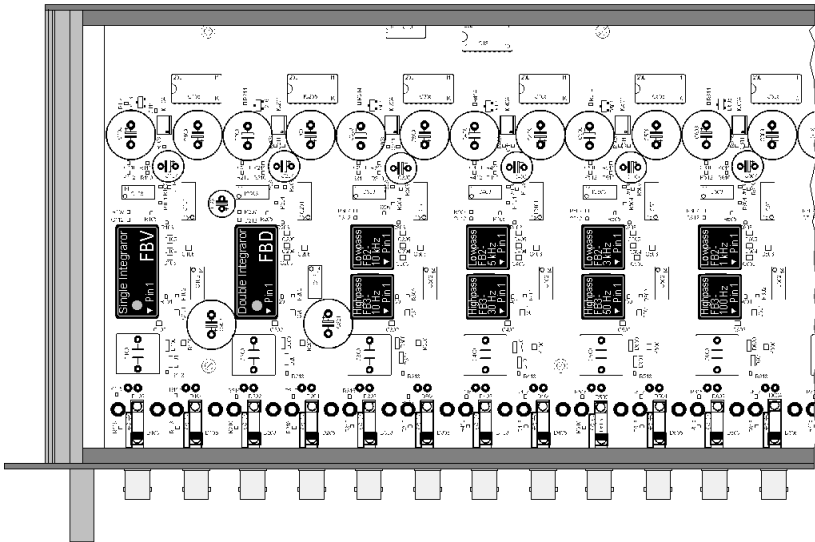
Single Integrator
FBV
Pin 1

Double Integrator
FBD
Pin 1

Lowpass
FB2-
10 kHz
Pin 1

Highpass
FB3-
10 Hz
Pin 1

Lowpass
FB2-
5 kHz
Pin 1

Highpass
FB3-
30 Hz
Pin 1

Lowpass
FB2-
3 kHz
Pin 1

Highpass
FB3-
50 Hz
Pin 1

Lowpass
FB2-
1 kHz
Pin 1

Highpass
FB3-
100 Hz
Pin 1